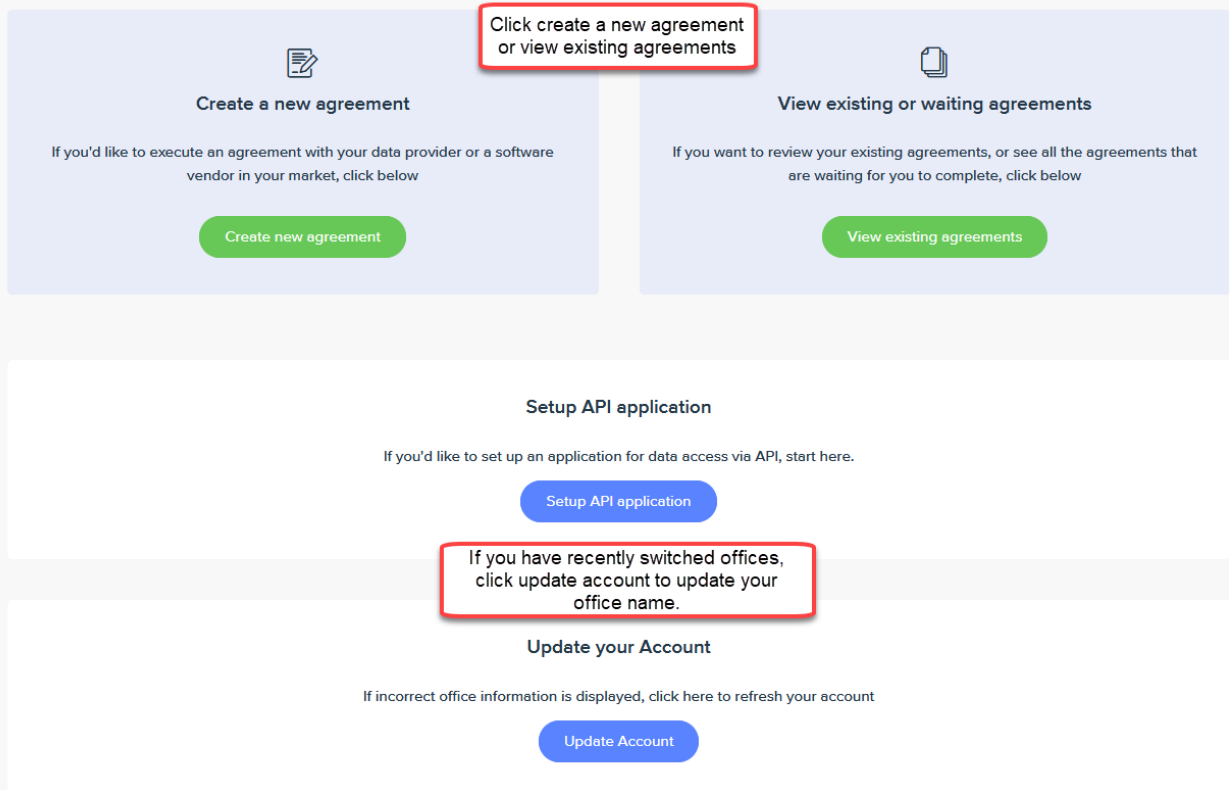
Click create a new agreement or view existing agreements

Create a new agreement

If you'd like to execute an agreement with your data provider or a software vendor in your market, click below

Create new agreement

View existing or waiting agreements

If you want to review your existing agreements, or see all the agreements that are waiting for you to complete, click below

View existing agreements

Setup API application

If you'd like to set up an application for data access via API, start here.

Setup API application

If you have recently switched offices, click update account to update your office name.

Update your Account

If incorrect office information is displayed, click here to refresh your account

Update Account